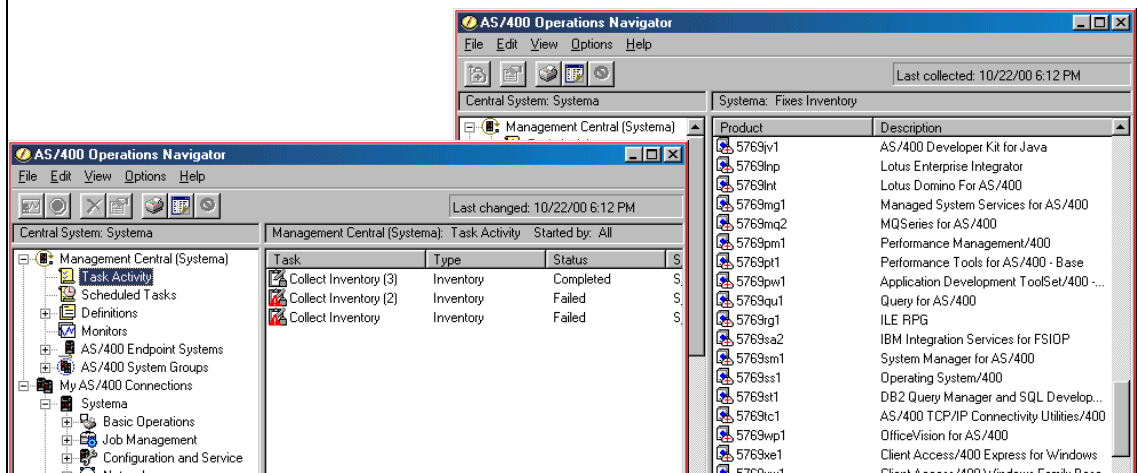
AS/400 Operations Navigator
File Edit View Options Help
Last collected: 10/22/00 6:12 PM
Central System: Systema
Systema: Fixes Inventory
Management Central (Systema)

| Product | Description |
|---|---|
| 5769jv1 | AS/400 Developer Kit for Java |
| 5769lnp | Lotus Enterprise Integrator |
| 5769lnt | Lotus Domino For AS/400 |
| 5769mg1 | Managed System Services for AS/400 |
| 5769mq2 | MQSeries for AS/400 |
| 5769pm1 | Performance Management/400 |
| 5769pt1 | Performance Tools for AS/400 - Base |
| 5769pw1 | Application Development ToolSet/400 -... |
| 5769qu1 | Query for AS/400 |
| 5769rg1 | ILE RPG |
| 5769sa2 | IBM Integration Services for FSIOP |
| 5769sm1 | System Manager for AS/400 |
| 5769ss1 | Operating System/400 |
| 5769st1 | DB2 Query Manager and SQL Develop... |
| 5769tc1 | AS/400 TCP/IP Connectivity Utilities/400 |
| 5769wp1 | OfficeVision for AS/400 |
| 5769xe1 | Client Access/400 Express for Windows |
| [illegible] | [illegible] |

AS/400 Operations Navigator
File Edit View Options Help
Last changed: 10/22/00 6:12 PM
Central System: Systema
Management Central (Systema): Task Activity Started by: All

Management Central (Systema)
Task Activity
Scheduled Tasks
Definitions
Monitors
AS/400 Endpoint Systems
AS/400 System Groups
My AS/400 Connections
Systema
Basic Operations
Job Management
Configuration and Service
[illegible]

| Task | Type | Status | S |
|---|---|---|---|
| Collect Inventory (3) | Inventory | Completed | S |
| Collect Inventory (2) | Inventory | Failed | S |
| Collect Inventory | Inventory | Failed | S |